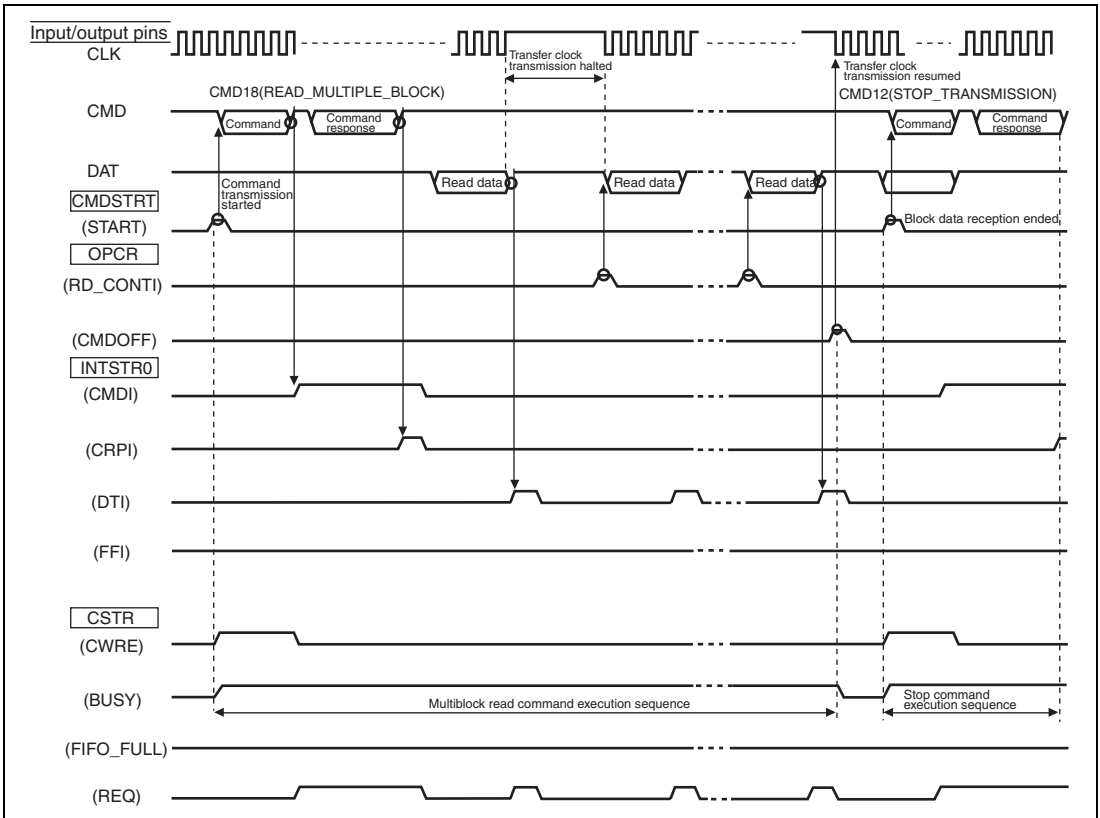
Input/output pins
CLK

Transfer clock transmission halted

Transfer clock transmission resumed

CMD18(READ_MULTIPLE_BLOCK)

CMD12(STOP_TRANSMISSION)

CMD

Command

Command response

Command

Command response

DAT

Read data

Read data

Read data

Command transmission started

CMDSTRT

(START)

Block data reception ended

OPCR

(RD_CONTI)

(CMDOFF)

INTSTR0

(CMDI)

(CRPI)

(DTI)

(FFI)

CSTR

(CWRE)

(BUSY)

Multiblock read command execution sequence

Stop command execution sequence

(FIFO_FULL)

(REQ)